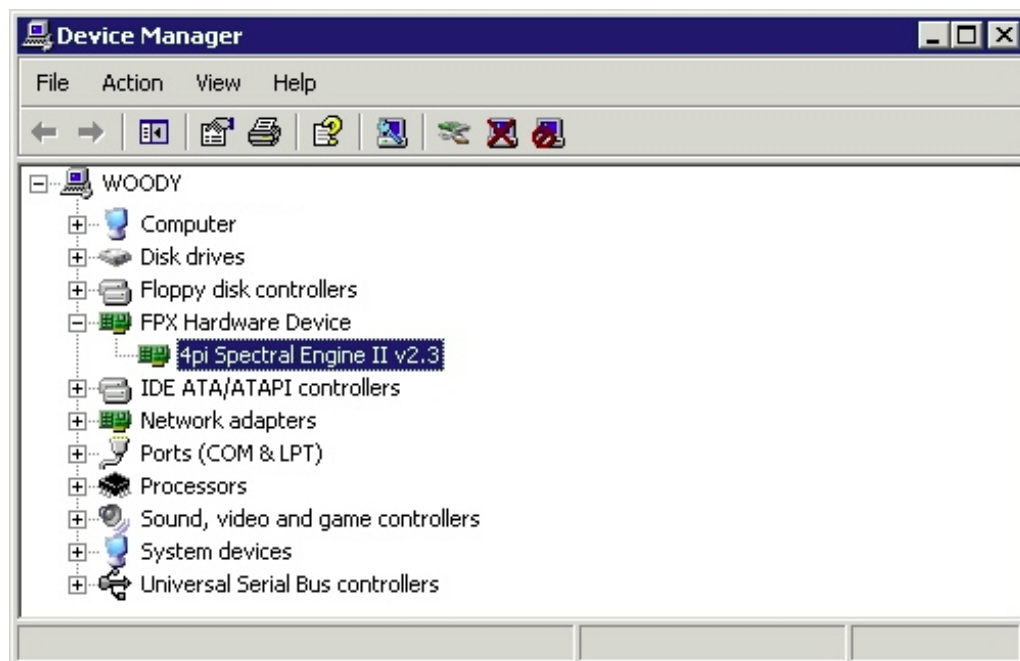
Device Manager

File Action View Help

WOODY
Computer
Disk drives
Floppy disk controllers
FPX Hardware Device
4pi Spectral Engine II v2.3
IDE ATA/ATAPI controllers
Network adapters
Ports (COM & LPT)
Processors
Sound, video and game controllers
System devices
Universal Serial Bus controllers